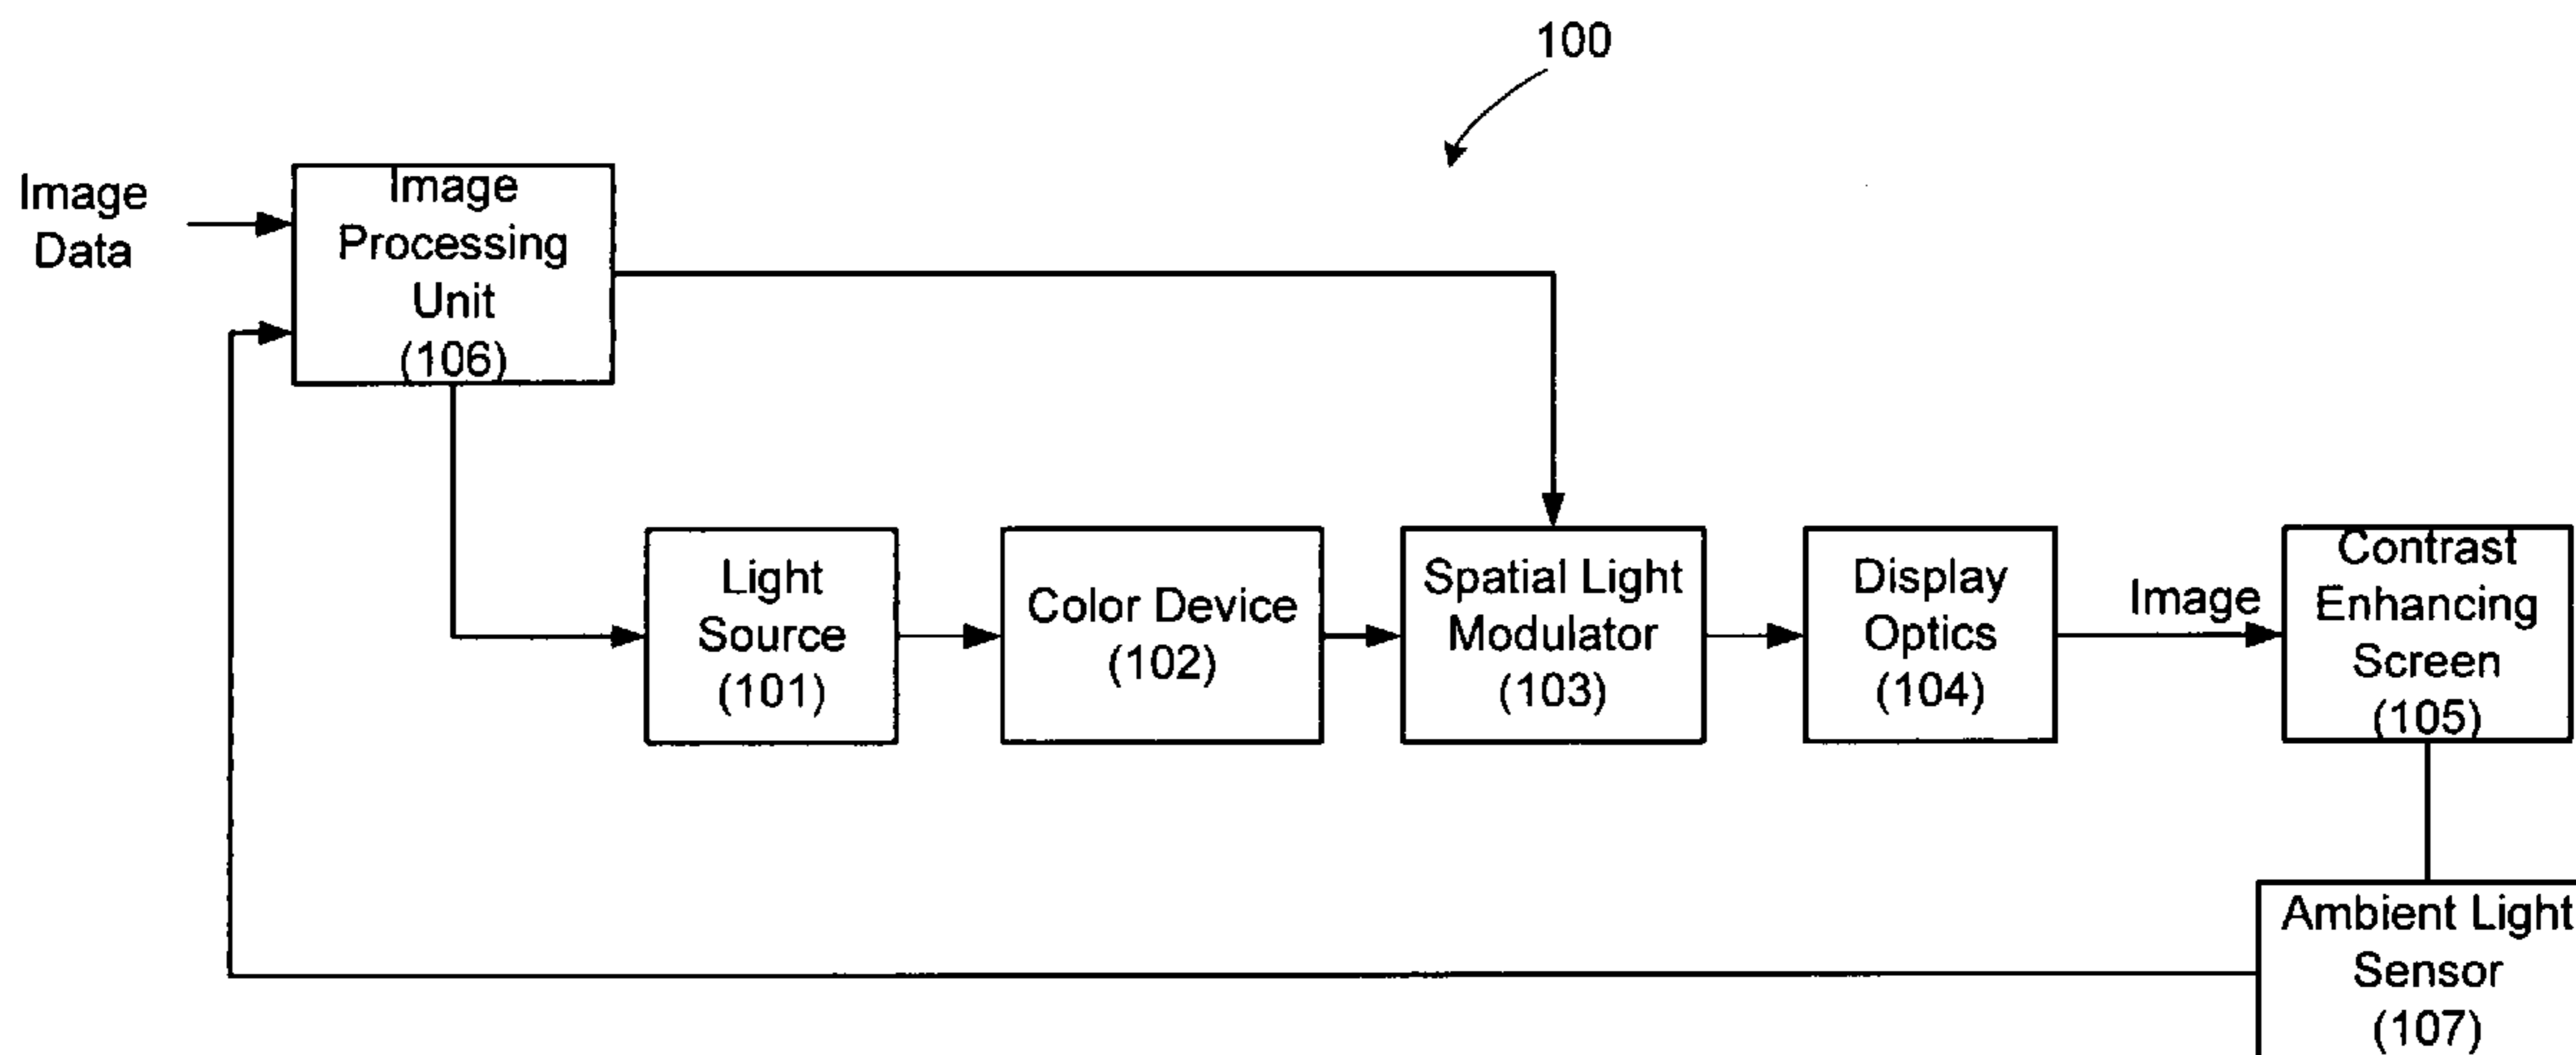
100

Image Data

Image Processing Unit (106)

Light Source (101)

Color Device (102)

Spatial Light Modulator (103)

Display Optics (104)

Image

Contrast Enhancing Screen (105)

Ambient Light Sensor (107)